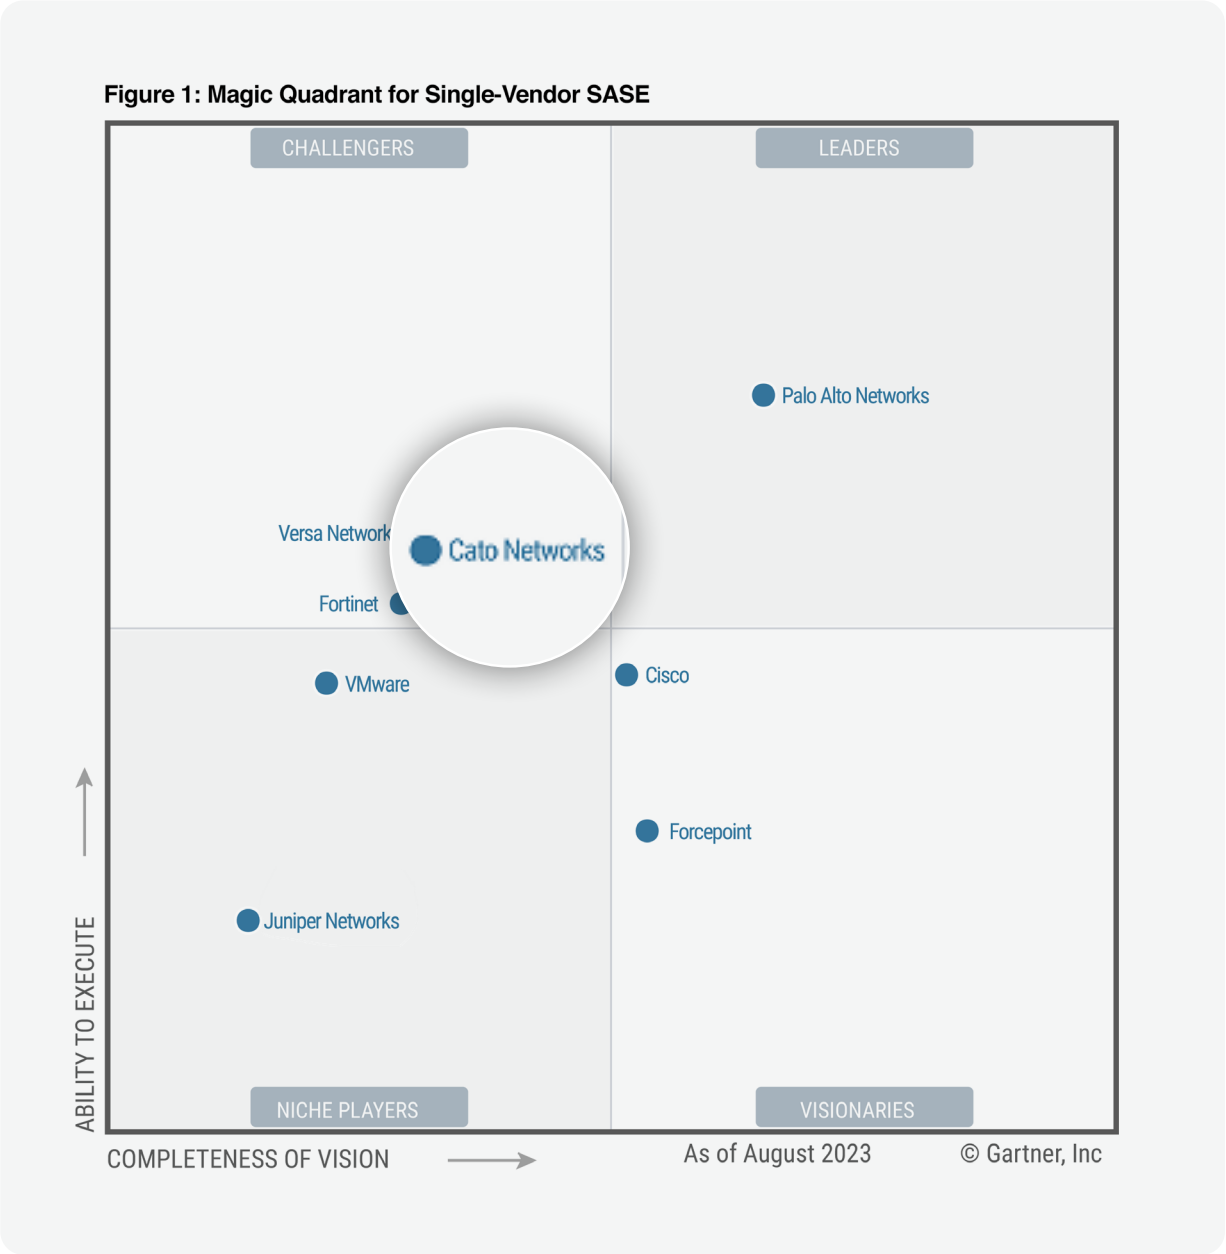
Figure 1: Magic Quadrant for Single-Vendor SASE

CHALLENGERS

LEADERS

Palo Alto Networks

Versa Network

Cato Networks

Fortinet

VMware

Cisco

Forcepoint

Juniper Networks

ABILITY TO EXECUTE

NICHE PLAYERS

VISIONARIES

COMPLETENESS OF VISION

As of August 2023

© Gartner, Inc